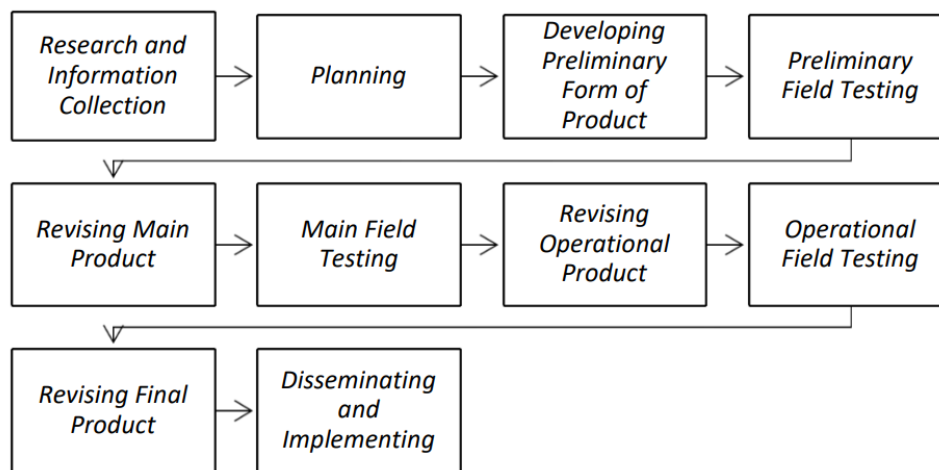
Research and Information Collection

Planning

Developing Preliminary Form of Product

Preliminary Field Testing

Revising Main Product

Main Field Testing

Revising Operational Product

Operational Field Testing

Revising Final Product

Disseminating and Implementing